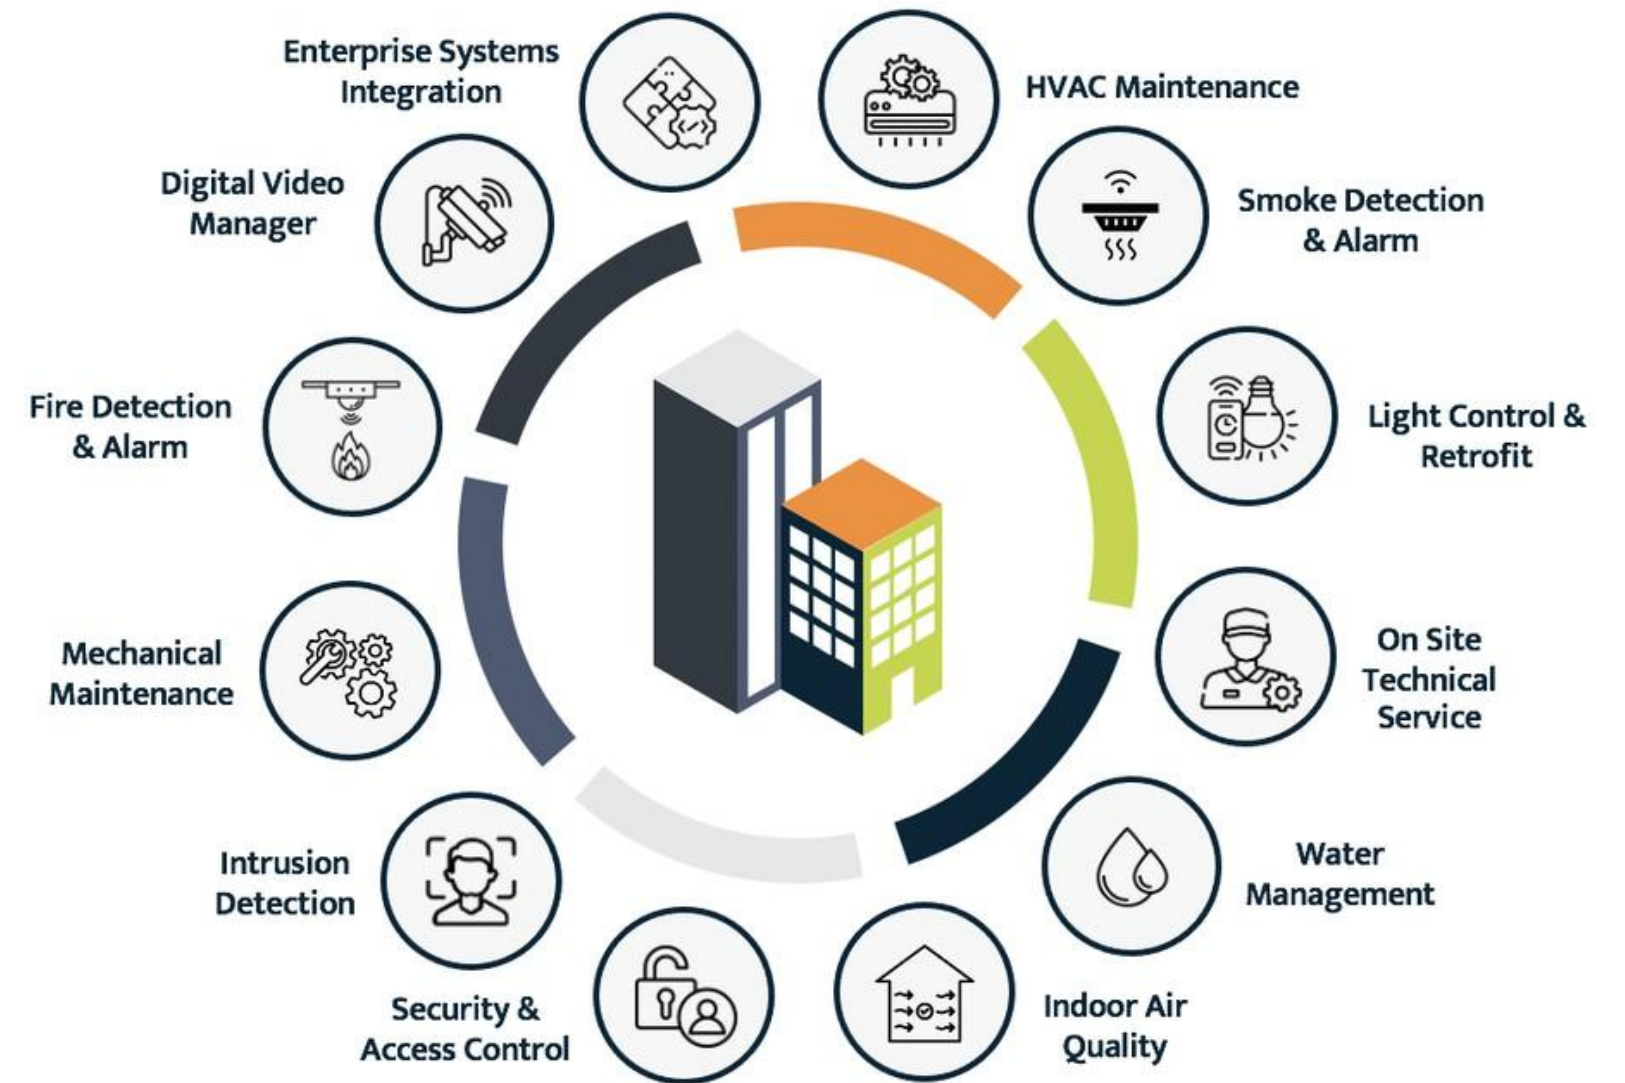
Enterprise Systems Integration

HVAC Maintenance

Digital Video Manager

Smoke Detection & Alarm

Fire Detection & Alarm

Light Control & Retrofit

Mechanical Maintenance

On Site Technical Service

Intrusion Detection

Water Management

Security & Access Control

Indoor Air Quality